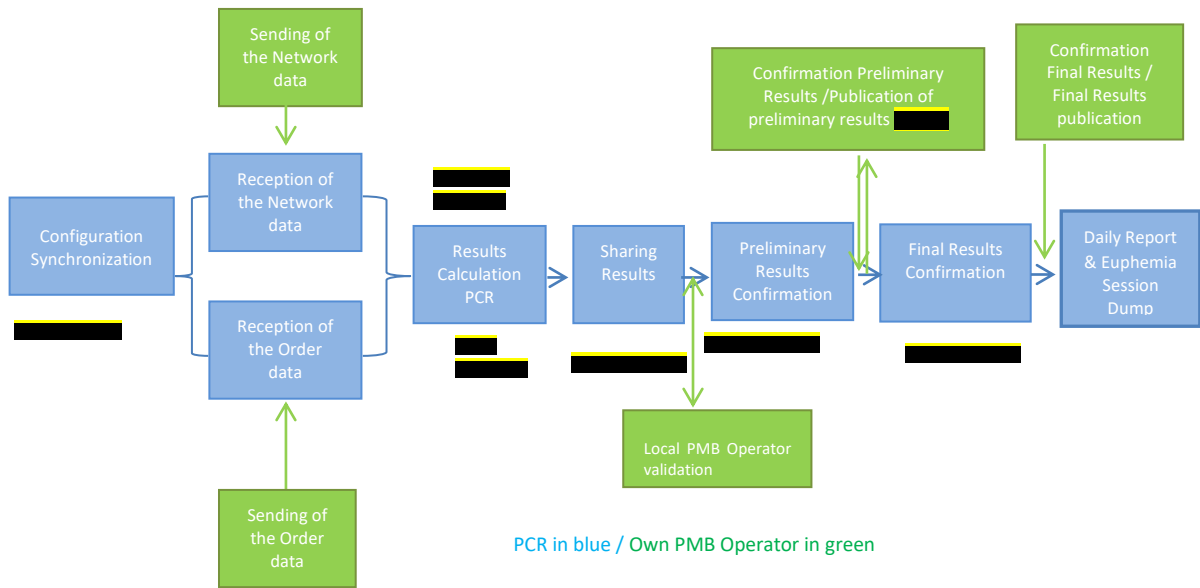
Sending of the Network data

Configuration Synchronization

Reception of the Network data

Reception of the Order data

Sending of the Order data

Results Calculation PCR

Sharing Results

Confirmation Preliminary Results /Publication of preliminary results

Preliminary Results Confirmation

Local PMB Operator validation

Confirmation Final Results / Final Results publication

Final Results Confirmation

Daily Report & Euphemia Session Dump

PCR in blue / Own PMB Operator in green